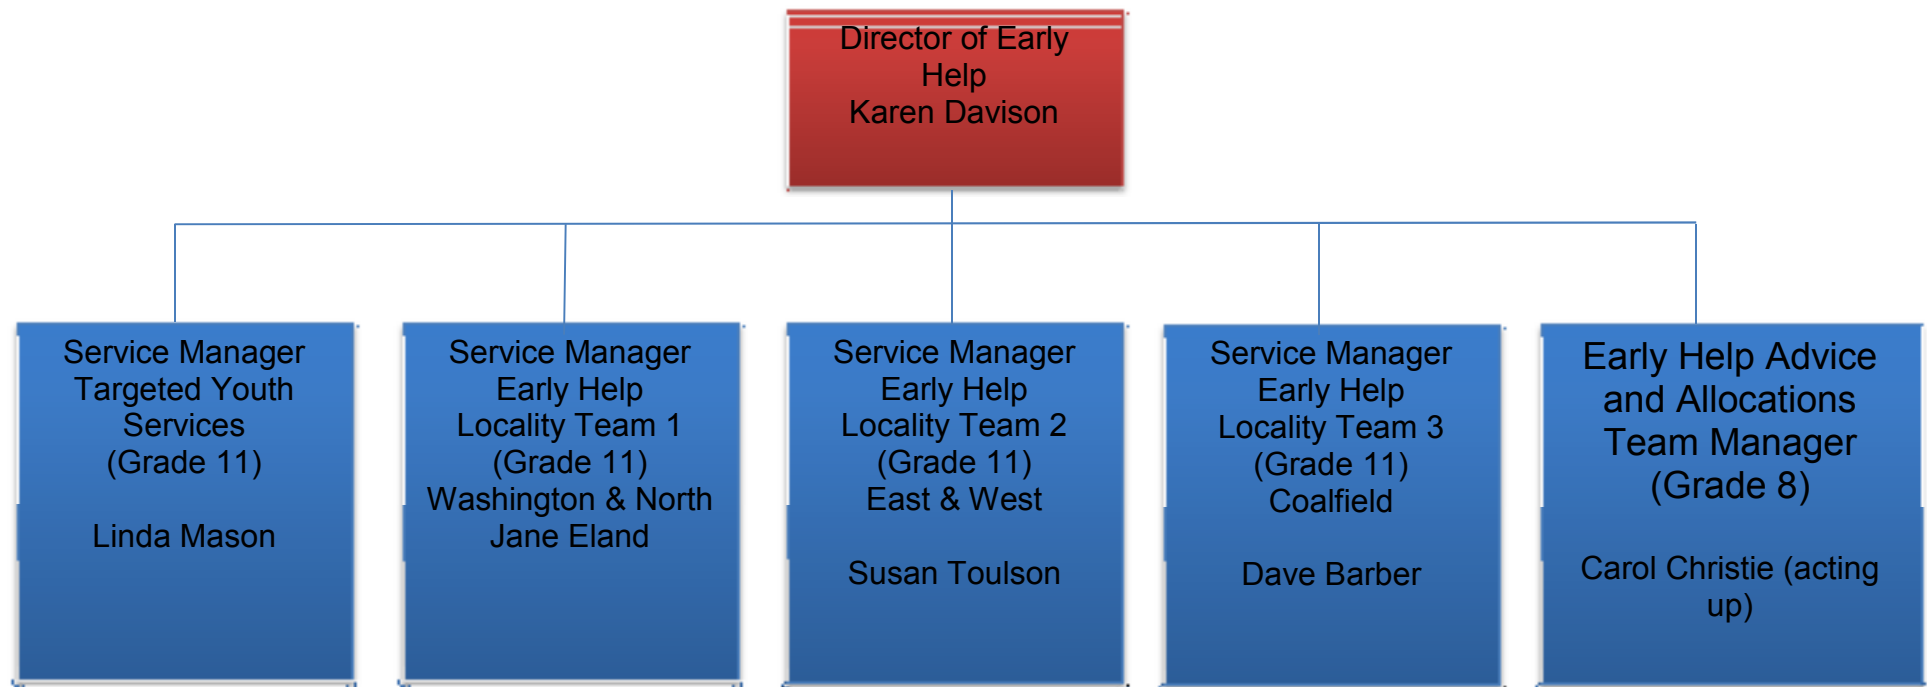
Director of Early Help
Karen Davison

Service Manager
Targeted Youth Services
(Grade 11)

Linda Mason

Service Manager
Early Help
Locality Team 1
(Grade 11)
Washington & North
Jane Eland

Service Manager
Early Help
Locality Team 2
(Grade 11)
East & West

Susan Toulson

Service Manager
Early Help
Locality Team 3
(Grade 11)
Coalfield

Dave Barber

Early Help Advice and Allocations Team Manager
(Grade 8)

Carol Christie (acting up)